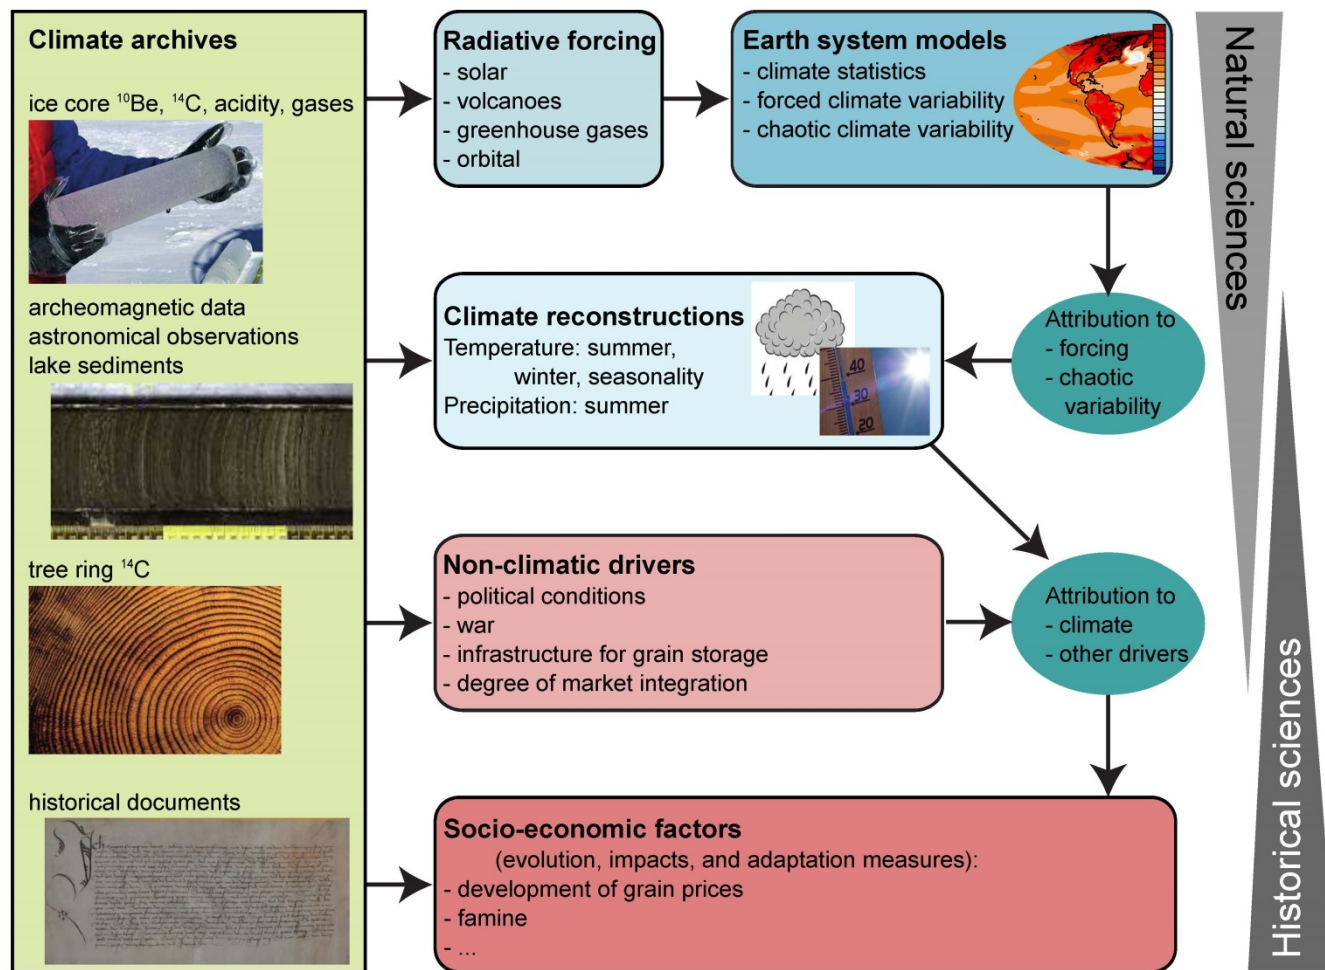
Climate archives

ice core $^{10}$Be, $^{14}$C, acidity, gases

archeomagnetic data
astronomical observations
lake sediments

tree ring $^{14}$C

historical documents

Radiative forcing
- solar
- volcanoes
- greenhouse gases
- orbital

Earth system models
- climate statistics
- forced climate variability
- chaotic climate variability

Natural sciences

Climate reconstructions
Temperature: summer, winter, seasonality
Precipitation: summer

40
30
20

Attribution to
- forcing
- chaotic variability

Non-climatic drivers
- political conditions
- war
- infrastructure for grain storage
- degree of market integration

Attribution to
- climate
- other drivers

Socio-economic factors
(evolution, impacts, and adaptation measures):
- development of grain prices
- famine
- ...

Historical sciences